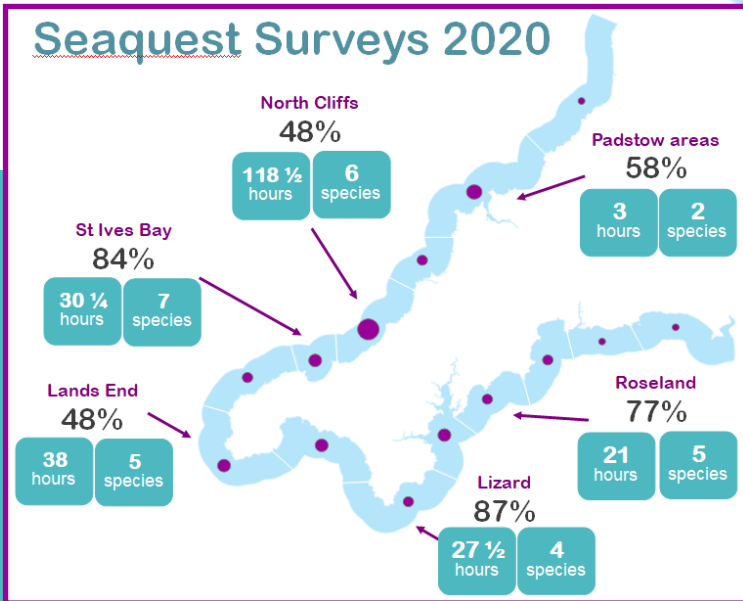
Seaquest Surveys 2020

North Cliffs
48%
118 ½ hours
6 species

Padstow areas
58%
3 hours
2 species

St Ives Bay
84%
30 ¼ hours
7 species

Lands End
48%
38 hours
5 species

Roseland
77%
21 hours
5 species

Lizard
87%
27 ½ hours
4 species